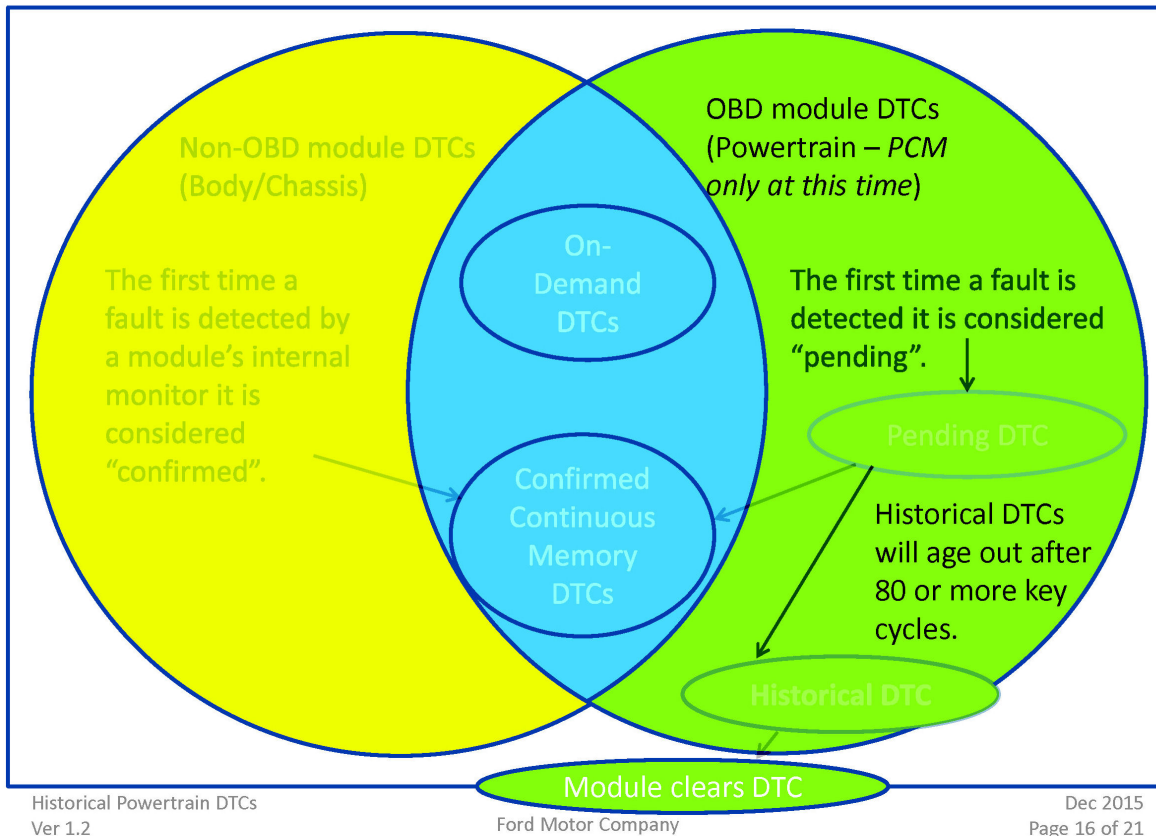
Non-OBD module DTCs (Body/Chassis)

The first time a fault is detected by a module's internal monitor it is considered "confirmed".

On-Demand DTCs

Confirmed Continuous Memory DTCs

OBD module DTCs (Powertrain – *PCM only at this time*)

The first time a fault is detected it is considered "pending".

Pending DTC

Historical DTCs will age out after 80 or more key cycles.

Historical DTC

Module clears DTC

Historical Powertrain DTCs
Ver 1.2

Ford Motor Company

Dec 2015
Page 16 of 21